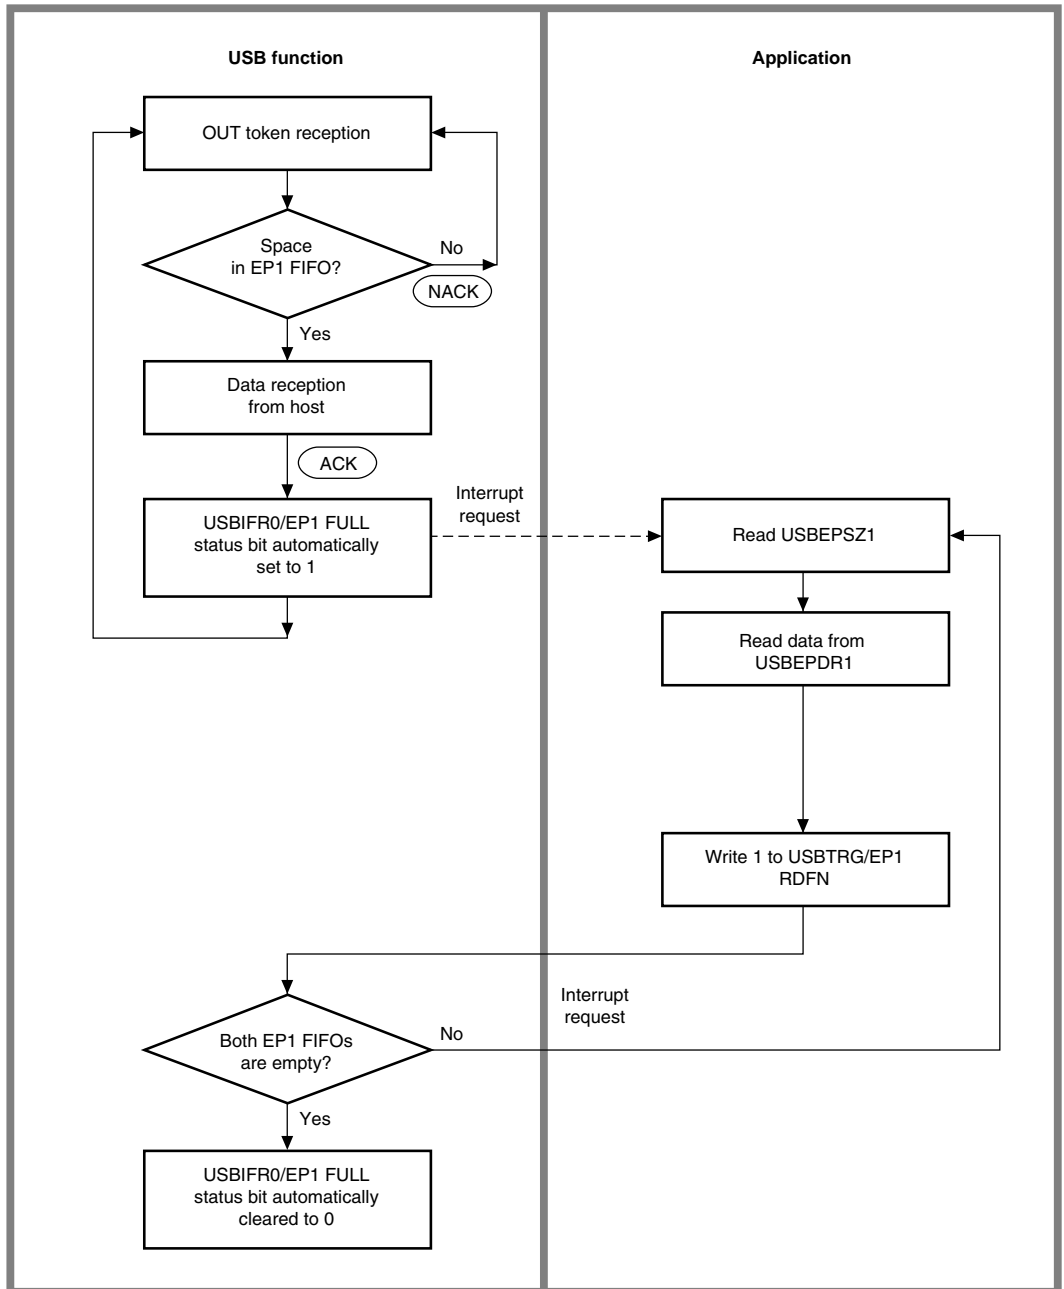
USB function

Application

OUT token reception

Space in EP1 FIFO?

No

NACK

Yes

Data reception from host

ACK

USBIFR0/EP1 FULL status bit automatically set to 1

Interrupt request

Read USBEPSZ1

Read data from USBEPDR1

Write 1 to USBTRG/EP1 RDFN

Interrupt request

Both EP1 FIFOs are empty?

No

Yes

USBIFR0/EP1 FULL status bit automatically cleared to 0